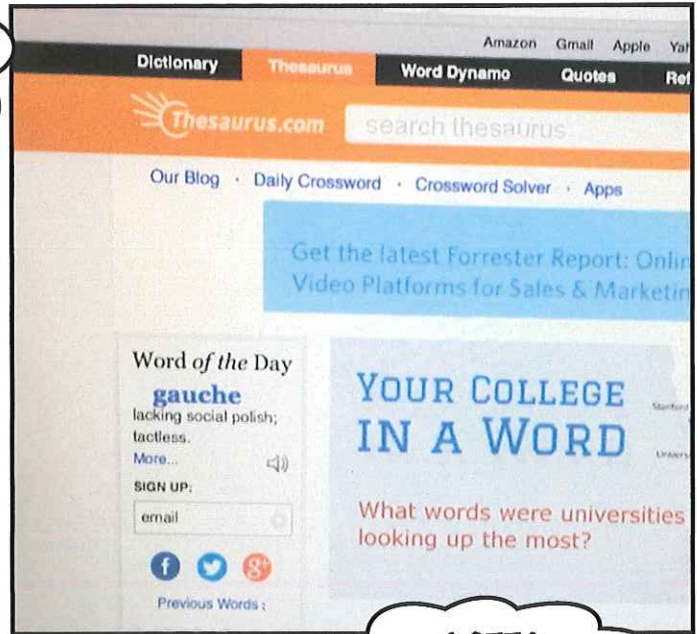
Amazon Gmail Apple Ya

Dictionary Thesaurus Word Dynamo Quotes Ref

Thesaurus.com search thesaurus

Our Blog · Daily Crossword · Crossword Solver · Apps

Get the latest Forrester Report: Onli Video Platforms for Sales & Marketi

Word of the Day
gauche
lacking social polish; tactless.
More...

SIGN UP:
email

Previous Words:

YOUR COLLEGE IN A WORD

What words were universities looking up the most?